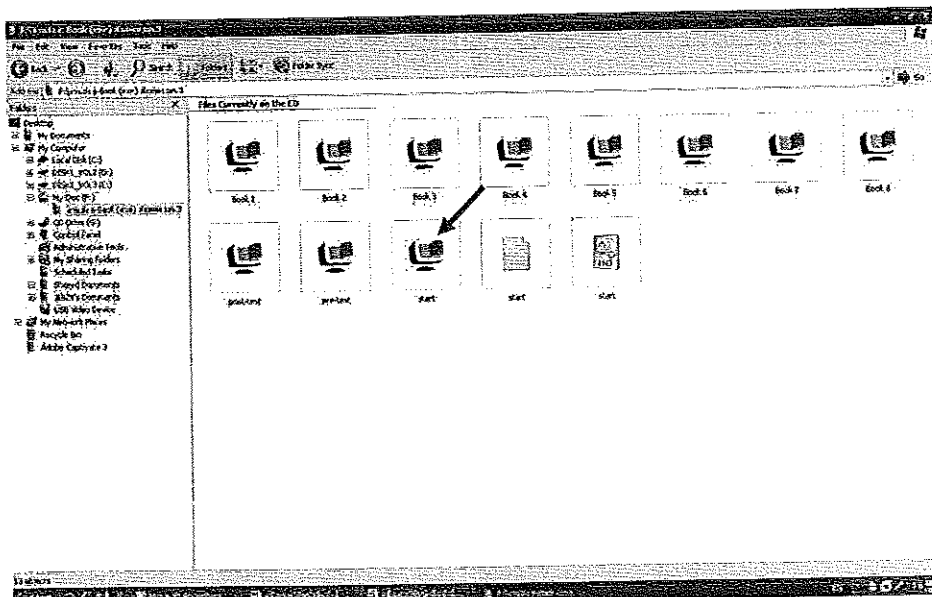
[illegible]

File Edit View Favorites Tools Help

Back Search Folders Folder Sync

Address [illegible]

Go

Folders

Desktop
My Documents
My Computer
Local Disk (C:)
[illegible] (D:)
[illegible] (E:)
My Disc (F:)
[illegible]
CD Drive (G:)
Control Panel
Administrative Tools
My Sharing Folders
Scheduled Tasks
Shared Documents
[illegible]'s Documents
USB Video Device
My Network Places
Recycle Bin
Adobe Captivate 3

Files Currently on the CD

Book 1
Book 2
Book 3
Book 4
Book 5
Book 6
Book 7
Book 8
posttest
pretest
start
start
start

13 objects